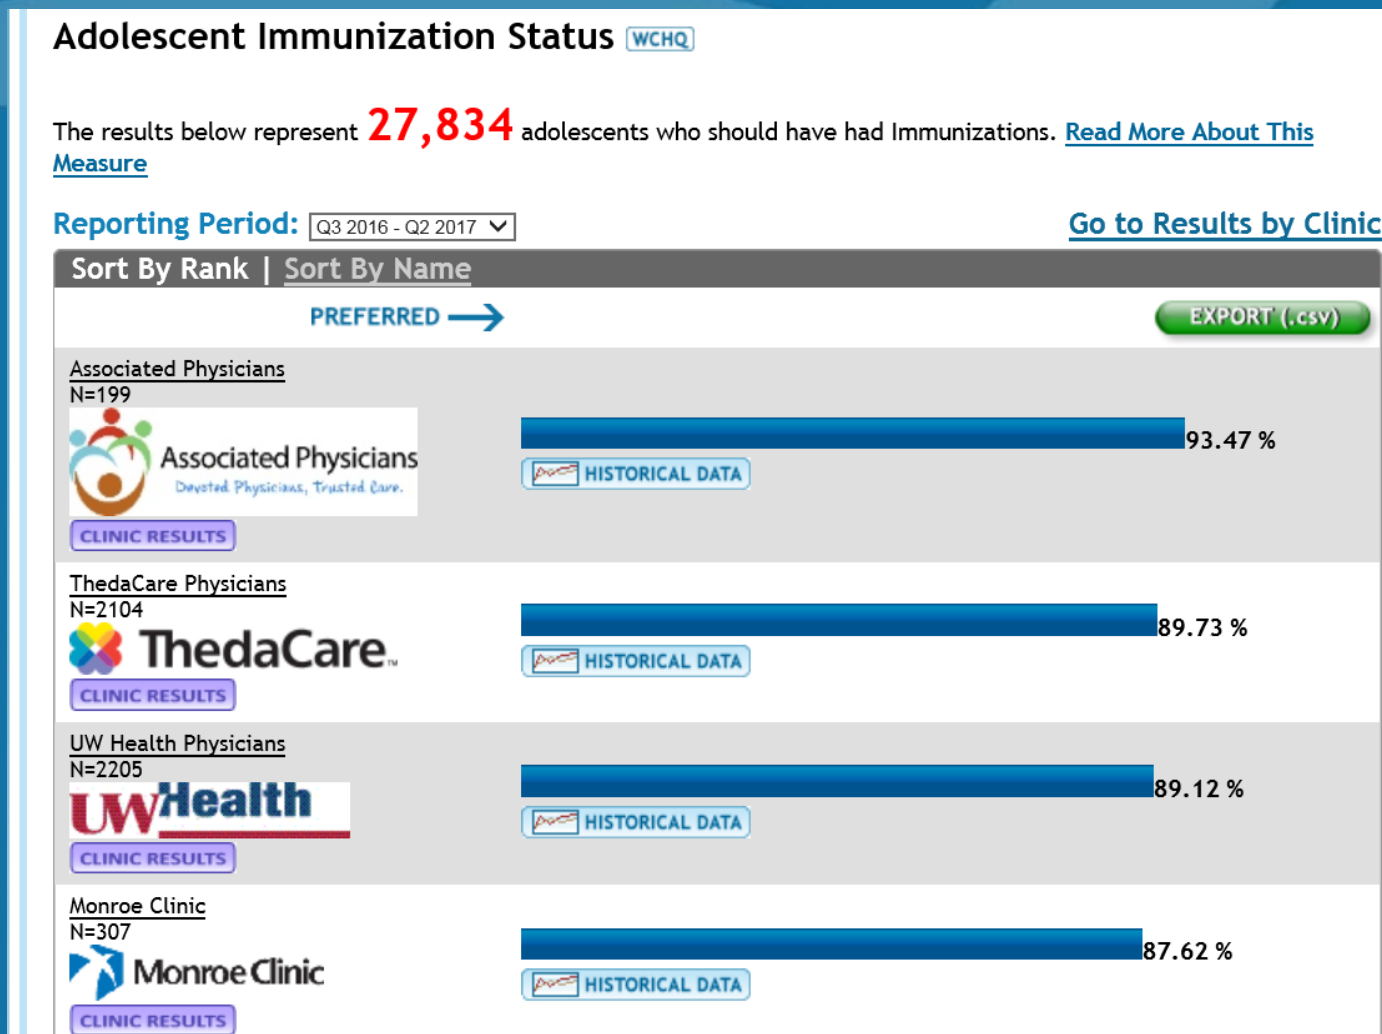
Adolescent Immunization Status WCHQ

The results below represent 27,834 adolescents who should have had Immunizations. Read More About This Measure

Reporting Period: Q3 2016 - Q2 2017

Go to Results by Clinic

Sort By Rank | Sort By Name

PREFERRED

EXPORT (.csv)

Associated Physicians
N=199
Associated Physicians
Devoted Physicians, Trusted Care.
CLINIC RESULTS
93.47 %
HISTORICAL DATA

ThedaCare Physicians
N=2104
ThedaCare
CLINIC RESULTS
89.73 %
HISTORICAL DATA

UW Health Physicians
N=2205
UW Health
CLINIC RESULTS
89.12 %
HISTORICAL DATA

Monroe Clinic
N=307
Monroe Clinic
CLINIC RESULTS
87.62 %
HISTORICAL DATA